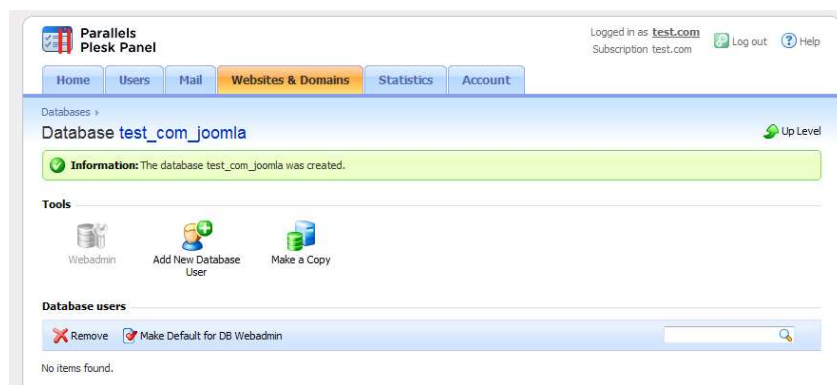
Parallels
Plesk Panel

Logged in as test.com
Subscription test.com

Log out Help

Home Users Mail Websites & Domains Statistics Account

Databases ›

Database test_com_joomla

Up Level

Information: The database test_com_joomla was created.

Tools

Webadmin

Add New Database User

Make a Copy

Database users

Remove Make Default for DB Webadmin

No items found.